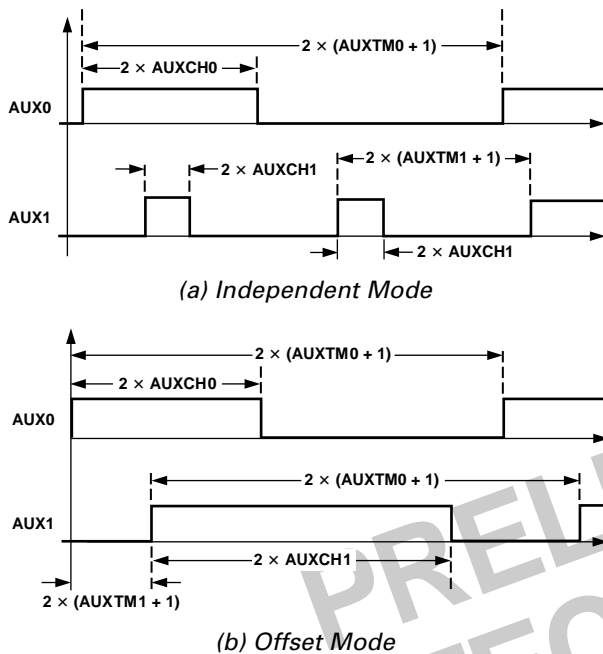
2 × (AUXTM0 + 1)
2 × AUXCH0
AUX0
2 × AUXCH1
2 × (AUXTM1 + 1)
AUX1
2 × AUXCH1
(a) Independent Mode

2 × (AUXTM0 + 1)
2 × AUXCH0
AUX0
2 × (AUXTM0 + 1)
AUX1
2 × AUXCH1
2 × (AUXTM1 + 1)
(b) Offset Mode

PREL
EC